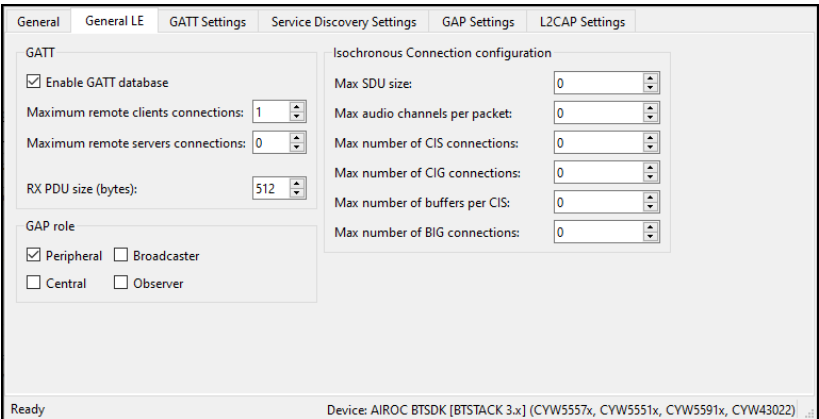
General | General LE | GATT Settings | Service Discovery Settings | GAP Settings | L2CAP Settings

GATT

☑ Enable GATT database

Maximum remote clients connections: 1

Maximum remote servers connections: 0

RX PDU size (bytes): 512

GAP role

☑ Peripheral ☐ Broadcaster

☐ Central ☐ Observer

Isochronous Connection configuration

Max SDU size: 0

Max audio channels per packet: 0

Max number of CIS connections: 0

Max number of CIG connections: 0

Max number of buffers per CIS: 0

Max number of BIG connections: 0

Ready

Device: AIROC BTSDK [BTSTACK 3.x] (CYW5557x, CYW5551x, CYW5591x, CYW43022)